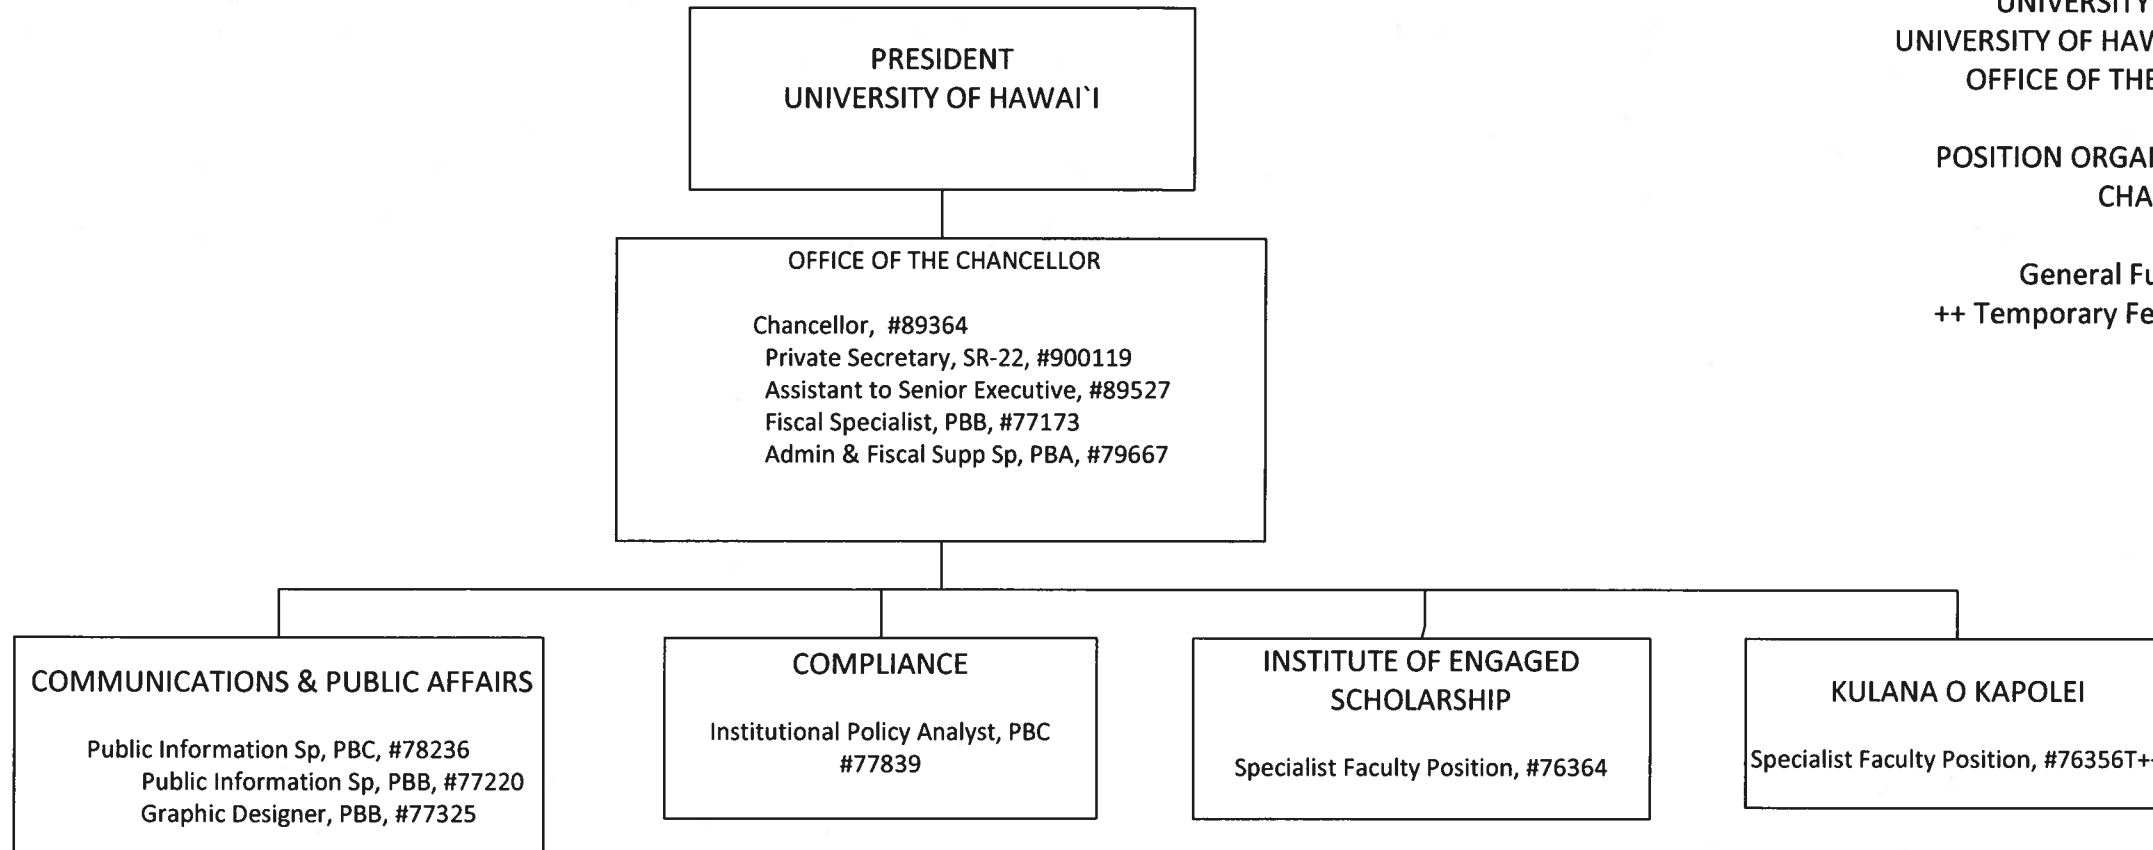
UNIVERSITY
UNIVERSITY OF HAV
OFFICE OF THE

POSITION ORGA
CHA

General Fu
++ Temporary Fe

PRESIDENT
UNIVERSITY OF HAWAI`I

OFFICE OF THE CHANCELLOR

Chancellor, #89364
Private Secretary, SR-22, #900119
Assistant to Senior Executive, #89527
Fiscal Specialist, PBB, #77173
Admin & Fiscal Supp Sp, PBA, #79667

COMMUNICATIONS & PUBLIC AFFAIRS

Public Information Sp, PBC, #78236
Public Information Sp, PBB, #77220
Graphic Designer, PBB, #77325

COMPLIANCE

Institutional Policy Analyst, PBC
#77839

INSTITUTE OF ENGAGED SCHOLARSHIP

Specialist Faculty Position, #76364

KULANA O KAPOLEI

Specialist Faculty Position, #76356T+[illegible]